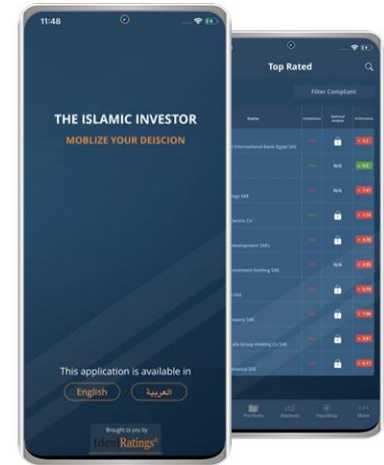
11:48

THE ISLAMIC INVESTOR

MOBLIZE YOUR DEISCION

This application is available in

English

العربية

Brought to you by

IdealRatings®

Top Rated

Filter Compliant

Name

Compliance

Technical Analysis

Performance

International Bank Egypt SAE

N/A

N/A

gs SAE

lectric Co

Development SAEs

vestment Holding SAE

SAE

mpany SAE

ile Group Holding Co SAE

Hospital SAE

Portfolios

Markets

Headlines

More